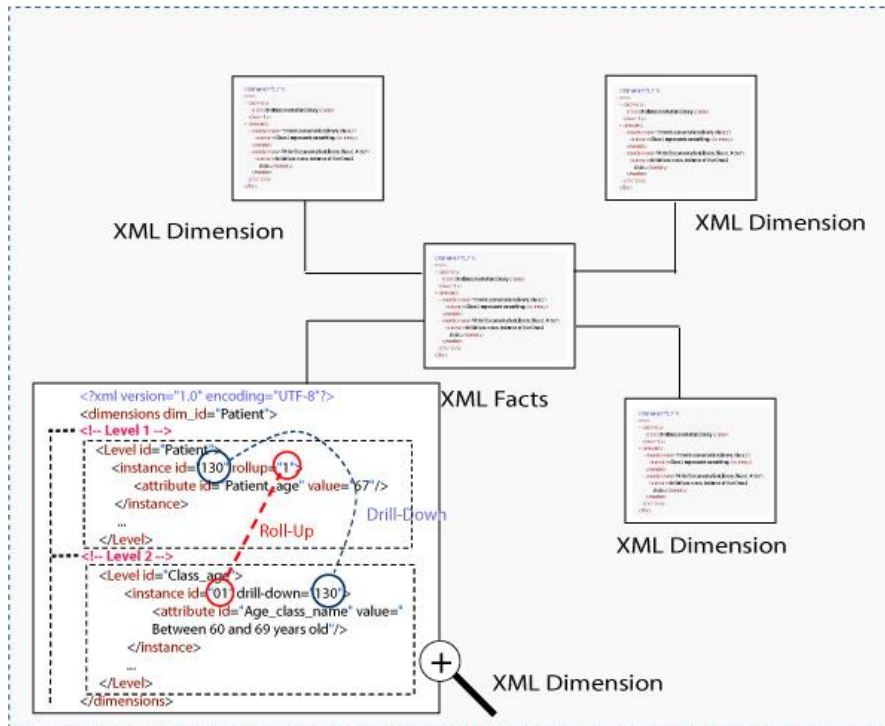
XML Dimension

XML Dimension

XML Facts

XML Dimension

<?xml version="1.0" encoding="UTF-8"?>
<dimensions dim_id="Patient">
<!-- Level 1 -->
<Level id="Patient">
<instance id="130" rollup="1">
<attribute id="Patient_age" value="67"/>
</instance>
...
</Level>
<!-- Level 2 -->
<Level id="Class_age">
<instance id="01" drill-down="130">
<attribute id="Age_class_name" value="Between 60 and 69 years old"/>
</instance>
...
</Level>
</dimensions>

Roll-Up

Drill-Down

XML Dimension